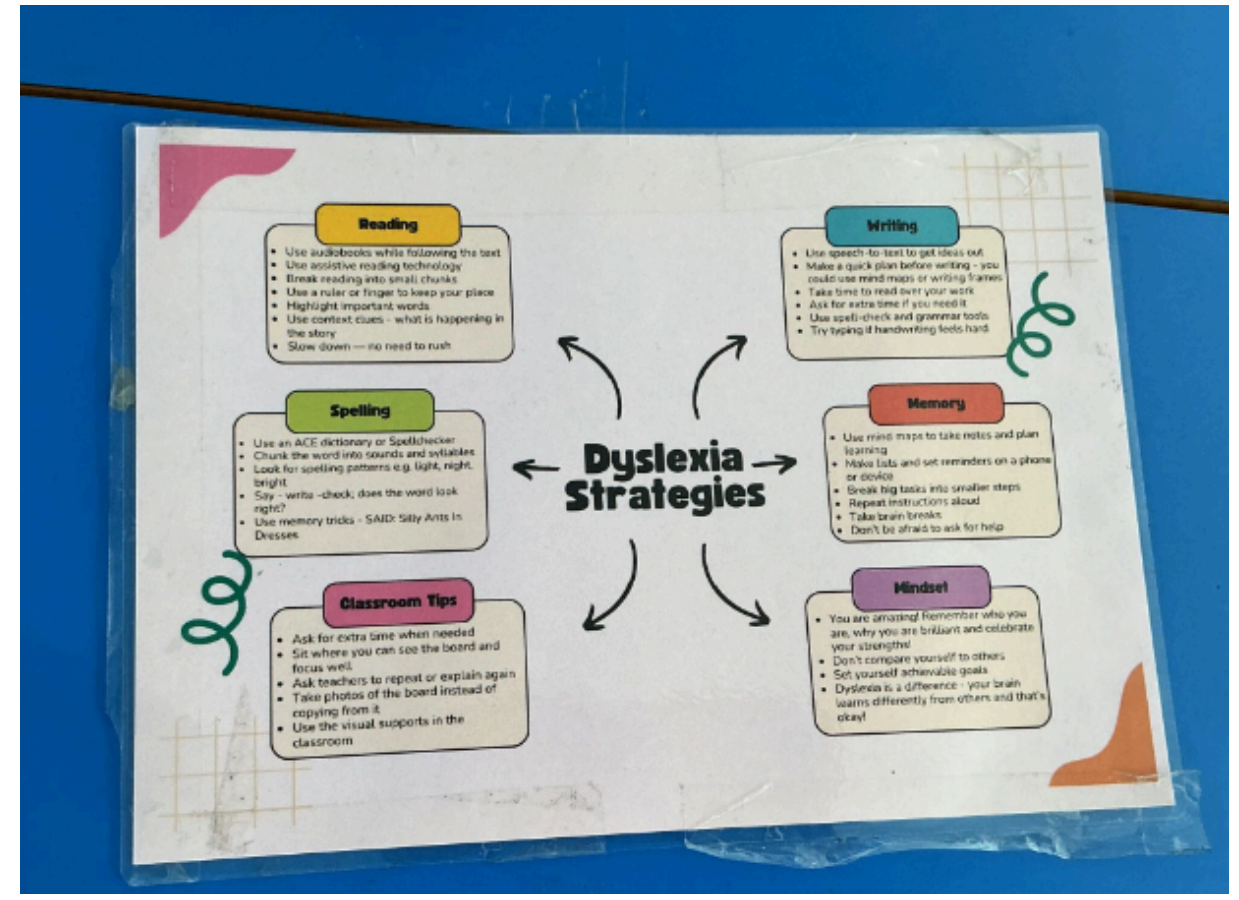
Reading
- Use audiobooks while following the text
- Use assistive reading technology
- Break reading into small chunks
- Use a ruler or finger to keep your place
- Highlight important words
- Use context clues - what is happening in the story
- Slow down — no need to rush

Writing
- Use speech-to-text to get ideas out
- Make a quick plan before writing - you could use mind maps or writing frames
- Take time to read over your work
- Ask for extra time if you need it
- Use spell-check and grammar tools
- Try typing if handwriting feels hard

Spelling
- Use an ACE dictionary or Spellchecker
- Chunk the word into sounds and syllables
- Look for spelling patterns e.g. light, night, bright
- Say - write -check; does the word look right?
- Use memory tricks - SAID: Silly Ants In Dresses

Dyslexia Strategies

Memory
- Use mind maps to take notes and plan learning
- Make lists and set reminders on a phone or device
- Break big tasks into smaller steps
- Repeat instructions aloud
- Take brain breaks
- Don't be afraid to ask for help

Classroom Tips
- Ask for extra time when needed
- Sit where you can see the board and focus well
- Ask teachers to repeat or explain again
- Take photos of the board instead of copying from it
- Use the visual supports in the classroom

Mindset
- You are amazing! Remember who you are, why you are brilliant and celebrate your strengths!
- Don't compare yourself to others
- Set yourself achievable goals
- Dyslexia is a difference - your brain learns differently from others and that's okay!